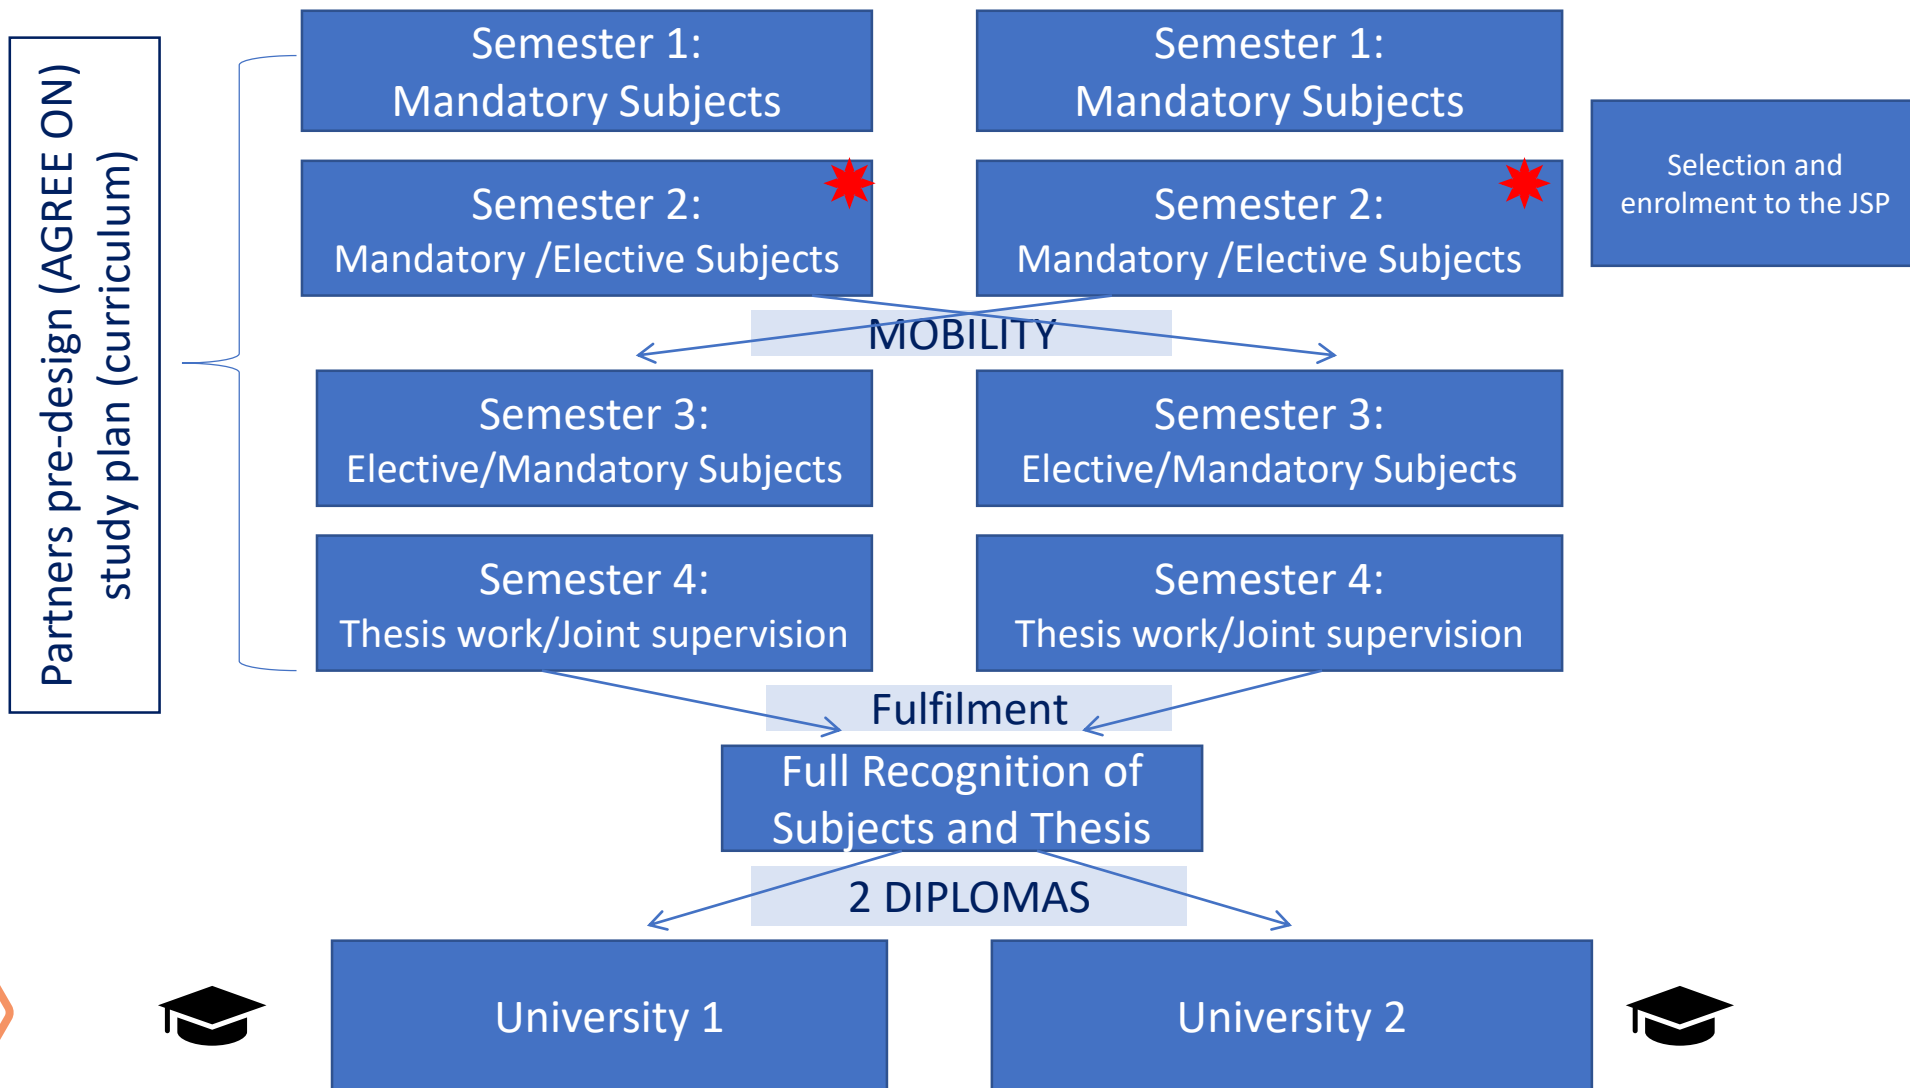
Partners pre-design (AGREE ON) study plan (curriculum)

Semester 1:
Mandatory Subjects

Semester 1:
Mandatory Subjects

Selection and enrolment to the JSP

Semester 2:
Mandatory /Elective Subjects

Semester 2:
Mandatory /Elective Subjects

MOBILITY

Semester 3:
Elective/Mandatory Subjects

Semester 3:
Elective/Mandatory Subjects

Semester 4:
Thesis work/Joint supervision

Semester 4:
Thesis work/Joint supervision

Fulfilment

Full Recognition of Subjects and Thesis

2 DIPLOMAS

University 1

University 2